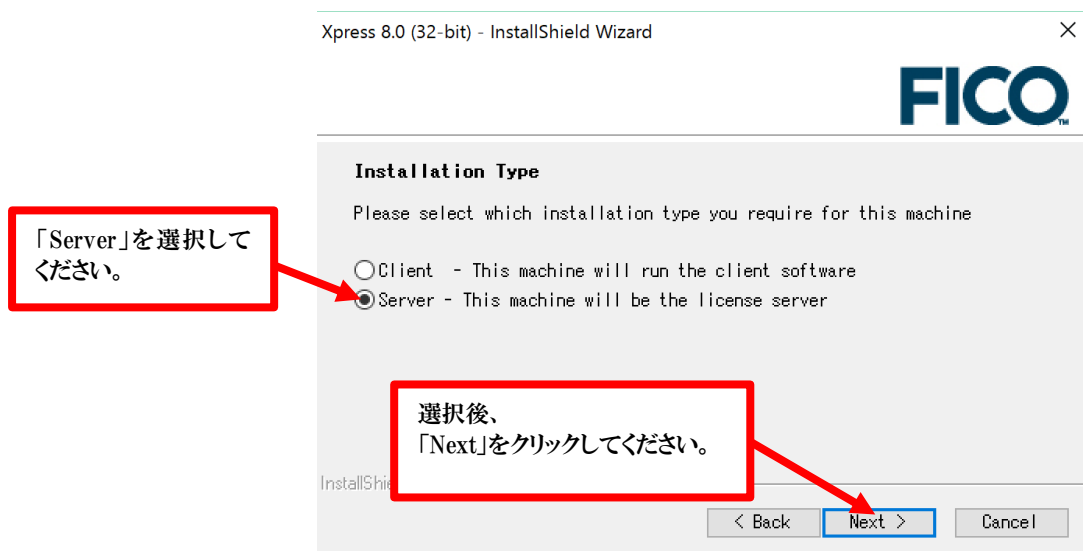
Xpress 8.0 (32-bit) - InstallShield Wizard

FICO™

Installation Type

Please select which installation type you require for this machine

「Server」を選択してください。

Client - This machine will run the client software

Server - This machine will be the license server

選択後、
「Next」をクリックしてください。

InstallShie

< Back

Next >

Cancel